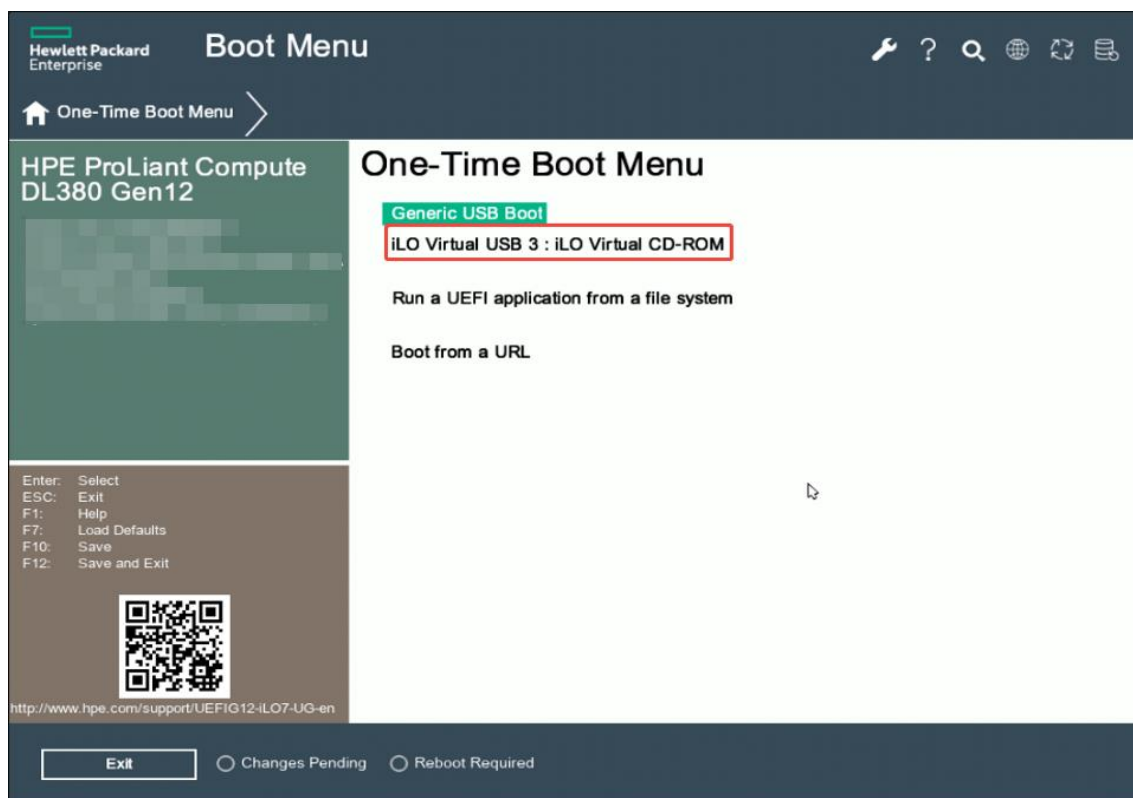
Hewlett Packard Enterprise

Boot Menu

One-Time Boot Menu

HPE ProLiant Compute DL380 Gen12

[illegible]

Enter: Select
ESC: Exit
F1: Help
F7: Load Defaults
F10: Save
F12: Save and Exit

http://www.hpe.com/support/UEFIG12-iLO7-UG-en

One-Time Boot Menu

Generic USB Boot

iLO Virtual USB 3 : iLO Virtual CD-ROM

Run a UEFI application from a file system

Boot from a URL

Exit

Changes Pending

Reboot Required